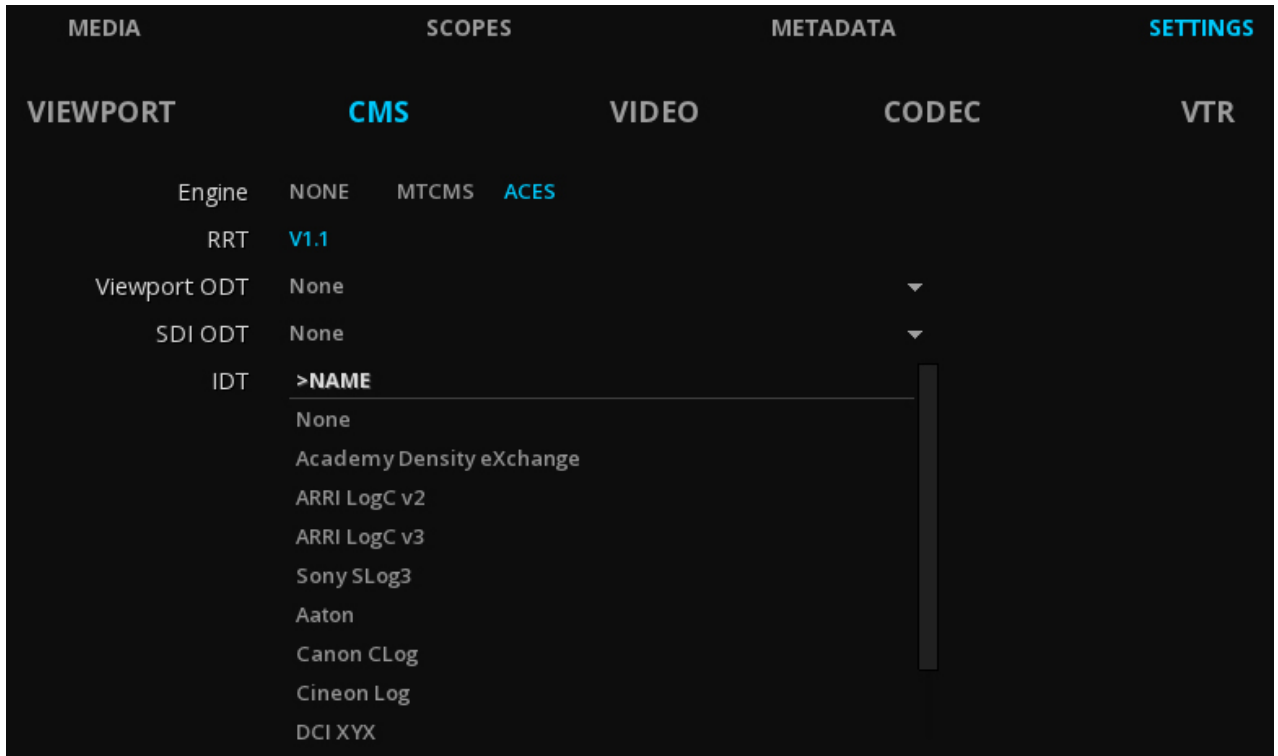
MEDIA SCOPES METADATA SETTINGS

VIEWPORT CMS VIDEO CODEC VTR

Engine NONE MTCMS ACES

RRT V1.1

Viewport ODT None

SDI ODT None

IDT >NAME

None

Academy Density eXchange

ARRI LogC v2

ARRI LogC v3

Sony SLog3

Aaton

Canon CLog

Cineon Log

DCI XYX